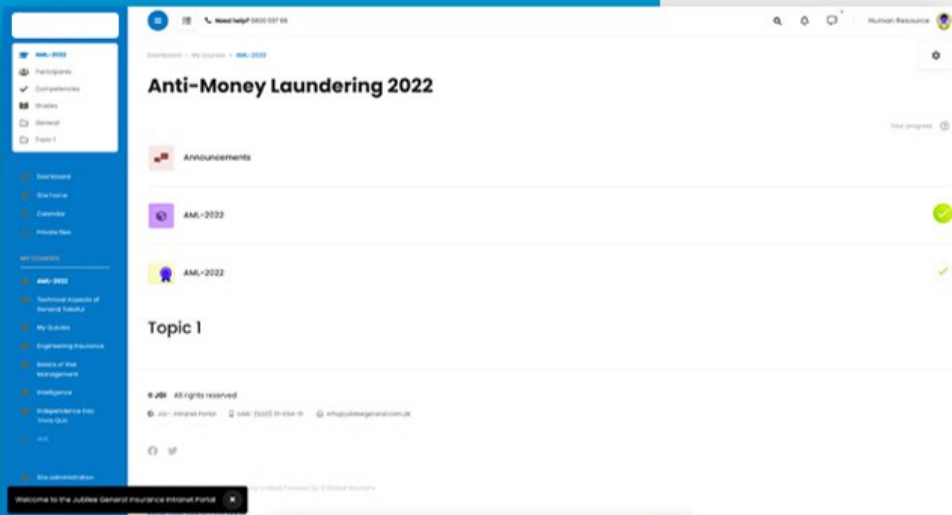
AML-2022
Participants
Competencies
Grades
General
Topic 1

Dashboard
Site home
Calendar
Private files

MY COURSES
AML-2022
Technical Aspects of General Takaful
My Quizzes
Engineering Insurance
Basics of Risk Management
Intelligence
Independence Day Trivia Quiz
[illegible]

Site administration

Need help? 0800 037 88

Human Resource

Dashboard / My courses / AML-2022

Anti-Money Laundering 2022

Your progress

Announcements

AML-2022

AML-2022

Topic 1

© JGI All rights reserved

JGI - Intranet Portal UAN: (021) 111-654-111 info@jubileegeneral.com.pk

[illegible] Limited Powered by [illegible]

Welcome to the Jubilee General Insurance Intranet Portal ×